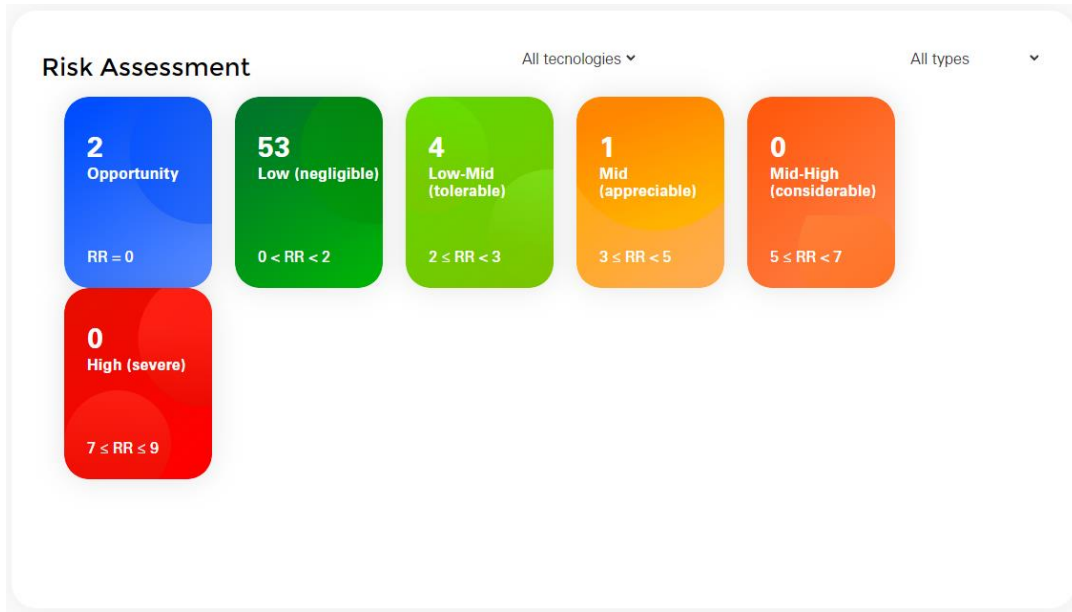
Risk Assessment

All tecnologies

All types

2
Opportunity
RR = 0

53
Low (negligible)
0 < RR < 2

4
Low-Mid (tolerable)
2 ≤ RR < 3

1
Mid (appreciable)
3 ≤ RR < 5

0
Mid-High (considerable)
5 ≤ RR < 7

0
High (severe)
7 ≤ RR ≤ 9